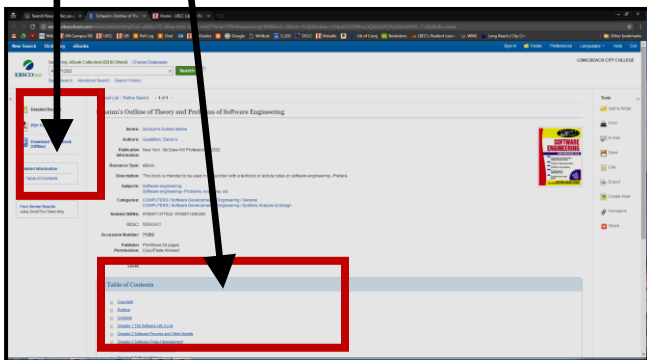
Search Results
Schaum's Outline of Th
Home - LBCC Lib

New Search  Subjects  eBooks
Sign In  Folder  Preferences  Languages  Help  Exit

EBSCOhost
Searching: eBook Collection (EBSCOhost) | Choose Databases
Search
Basic Search  Advanced Search  Search History
LONG BEACH CITY COLLEGE

Result List | Refine Search  1 of 1

Detailed Record
PDF Full Text
Download This eBook (Offline)

Related Information
Table of Contents

Find Similar Results using SmartText Searching.

Schaum's Outline of Theory and Problems of Software Engineering

Series: Schaum's Outline Series
Authors: Gustafson, David A.
Publication Information: New York : McGraw-Hill Professional. 2002
Resource Type: eBook.
Description: This book is intended to be used in conjunction with a textbook or lecture notes on software engineering.--Preface.
Subjects: Software engineering
Software engineering--Problems, exercises, etc.
Categories: COMPUTERS / Software Development & Engineering / General
COMPUTERS / Software Development & Engineering / Systems Analysis & Design
Related ISBNs:
OCLC:
Accession Number:
Publisher Permissions:
Level:

SOFTWARE ENGINEERING

Tools
Add to folder
Print
E-mail
Save
Cite
Export
Create Note
Permalink
Share

Table of Contents
Copyright
Preface
Contents
Chapter 1 The Software Life Cycle
Chapter 2 Software Process and Other Models
Chapter 3 Software Project Management